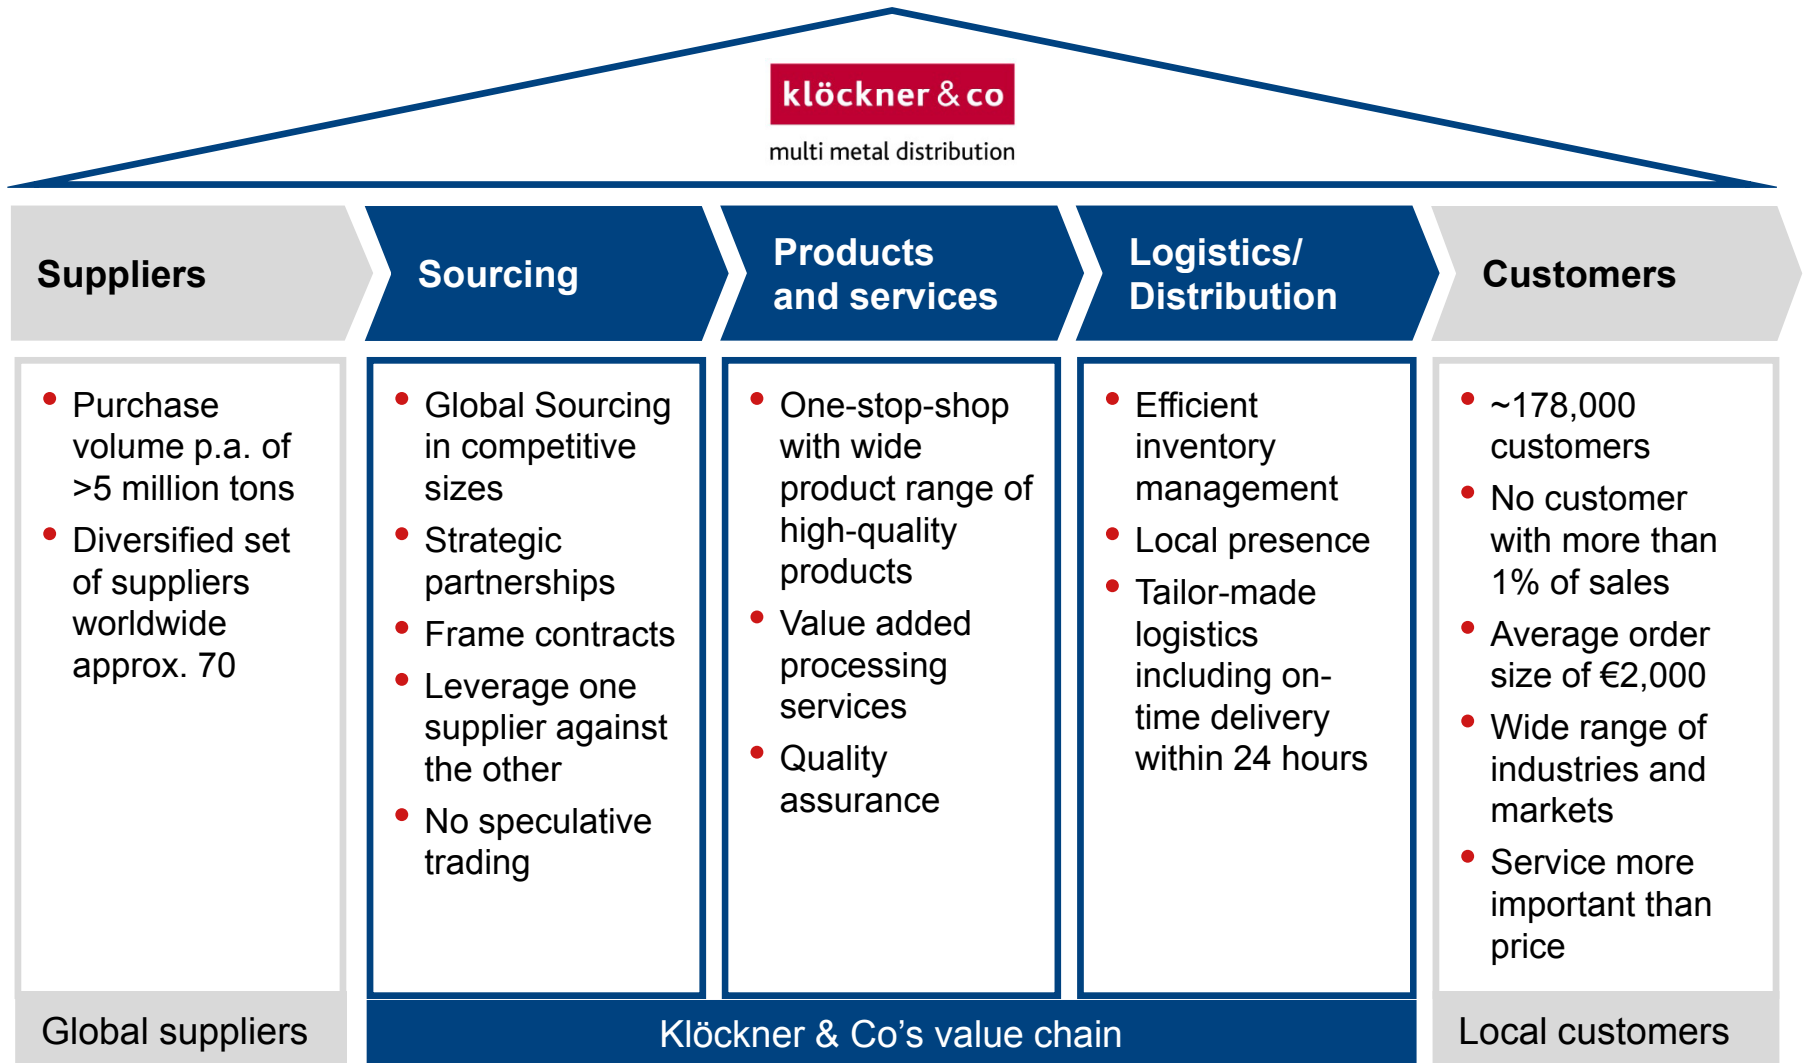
klöckner & co
multi metal distribution

Suppliers

- Purchase volume p.a. of >5 million tons
- Diversified set of suppliers worldwide approx. 70

Global suppliers

Sourcing

- Global Sourcing in competitive sizes
- Strategic partnerships
- Frame contracts
- Leverage one supplier against the other
- No speculative trading

Products and services

- One-stop-shop with wide product range of high-quality products
- Value added processing services
- Quality assurance

Logistics/ Distribution

- Efficient inventory management
- Local presence
- Tailor-made logistics including on-time delivery within 24 hours

Klöckner & Co's value chain

Customers

- ~178,000 customers
- No customer with more than 1% of sales
- Average order size of €2,000
- Wide range of industries and markets
- Service more important than price

Local customers